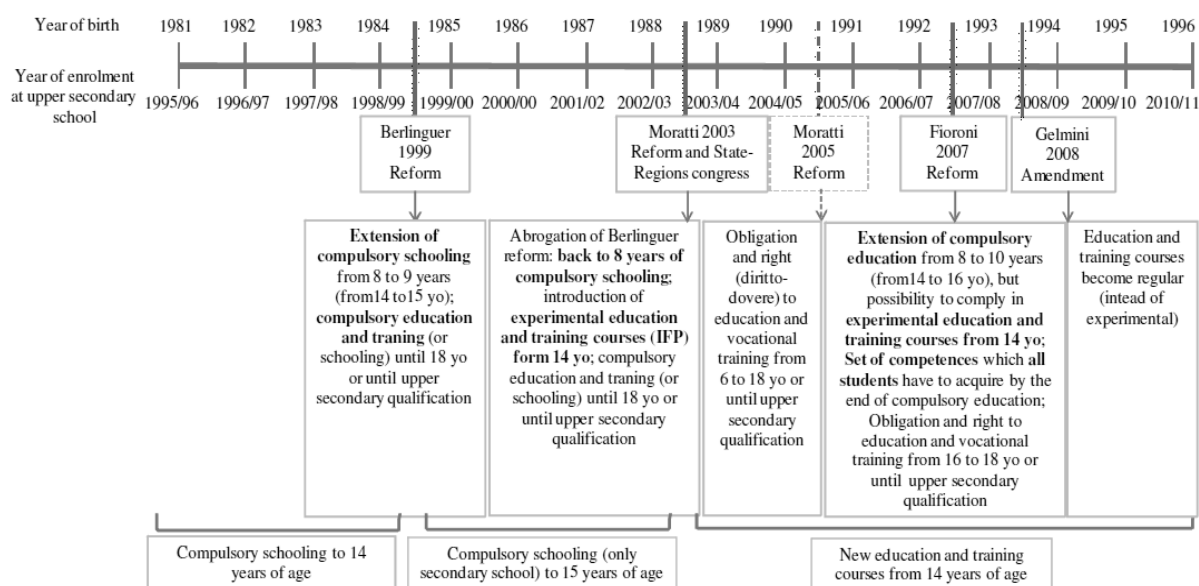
Year of birth 1981 1982 1983 1984 1985 1986 1987 1988 1989 1990 1991 1992 1993 1994 1995 1996

Year of enrolment at upper secondary school 1995/96 1996/97 1997/98 1998/99 1999/00 2000/00 2001/02 2002/03 2003/04 2004/05 2005/06 2006/07 2007/08 2008/09 2009/10 2010/11

Berlinguer 1999 Reform

Moratti 2003 Reform and State-Regions congress

Moratti 2005 Reform

Fioroni 2007 Reform

Gelmini 2008 Amendment

**Extension of compulsory schooling** from 8 to 9 years (from14 to15 yo); **compulsory education and traning** (or schooling) until 18 yo or until upper secondary qualification

Abrogation of Berlinguer reform: **back to 8 years of compulsory schooling**; introduction of **experimental education and training courses (IFP) form 14 yo**; compulsory education and traning (or schooling) until 18 yo or until upper secondary qualification

Obligation and right (diritto-dovere) to education and vocational training from 6 to 18 yo or until upper secondary qualification

**Extension of compulsory education** from 8 to 10 years (from14 to 16 yo), but possibility to comply in **experimental education and training courses from 14 yo**; **Set of competences** which **all students** have to acquire by the end of compulsory education; Obligation and right to education and vocational training from 16 to 18 yo or until upper secondary qualification

Education and training courses become regular (intead of experimental)

Compulsory schooling to 14 years of age

Compulsory schooling (only secondary school) to 15 years of age

New education and training courses from 14 years of age